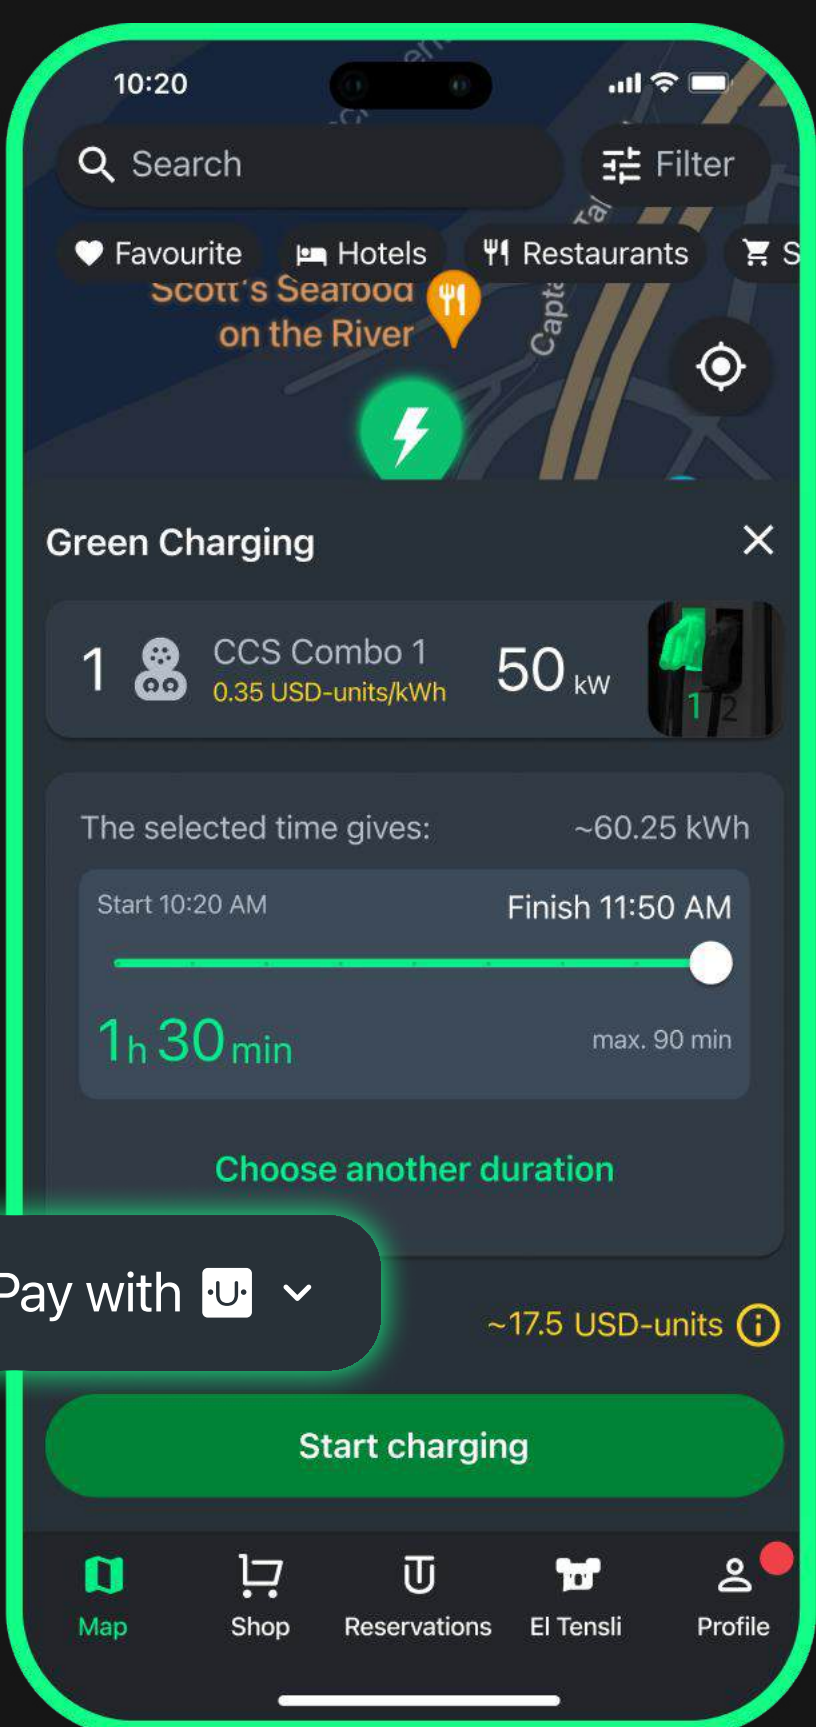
10:20

Search

Filter

Favourite

Hotels

Restaurants

S

Scott's Seafood on the River

Capta

Green Charging

1

CCS Combo 1
0.35 USD-units/kWh

50 kW

1 2

The selected time gives:
~60.25 kWh

Start 10:20 AM
Finish 11:50 AM

1h 30min
max. 90 min

Choose another duration

Pay with

~17.5 USD-units

Start charging

Map
Shop
Reservations
El Tensli
Profile